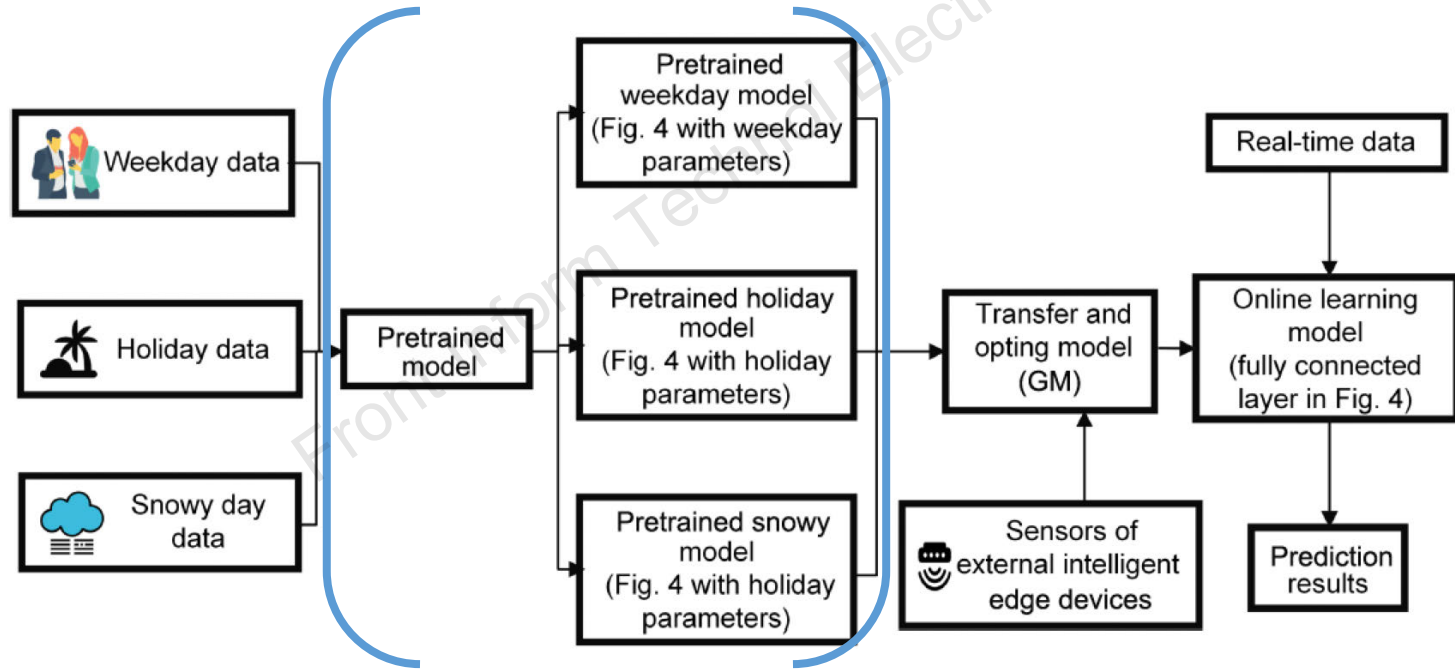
Weekday data

Holiday data

Snowy day data

Pretrained model

Pretrained weekday model (Fig. 4 with weekday parameters)

Pretrained holiday model (Fig. 4 with holiday parameters)

Pretrained snowy model (Fig. 4 with holiday parameters)

Transfer and opting model (GM)

Sensors of external intelligent edge devices

Real-time data

Online learning model (fully connected layer in Fig. 4)

Prediction results

Front Inform Technol Electr